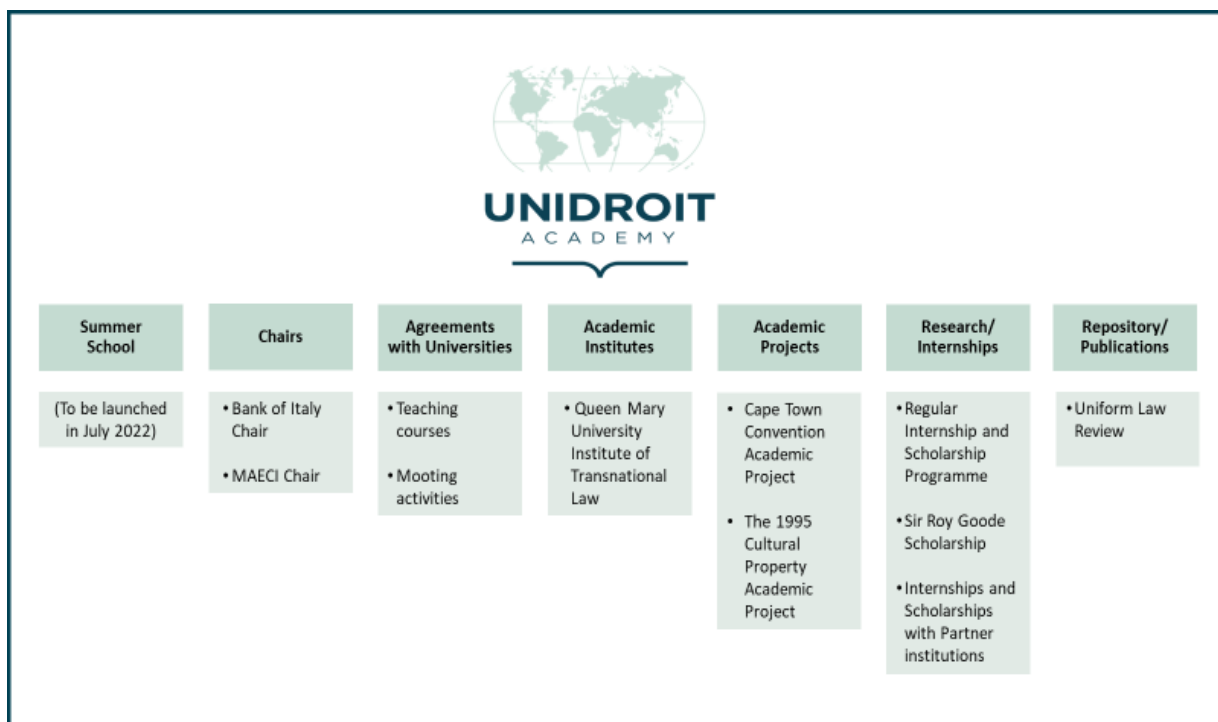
UNIDROIT
ACADEMY

Summer School

(To be launched in July 2022)

Chairs

• Bank of Italy Chair

• MAECI Chair

Agreements with Universities

• Teaching courses

• Mooting activities

Academic Institutes

• Queen Mary University Institute of Transnational Law

Academic Projects

• Cape Town Convention Academic Project

• The 1995 Cultural Property Academic Project

Research/ Internships

• Regular Internship and Scholarship Programme

• Sir Roy Goode Scholarship

• Internships and Scholarships with Partner institutions

Repository/ Publications

• Uniform Law Review